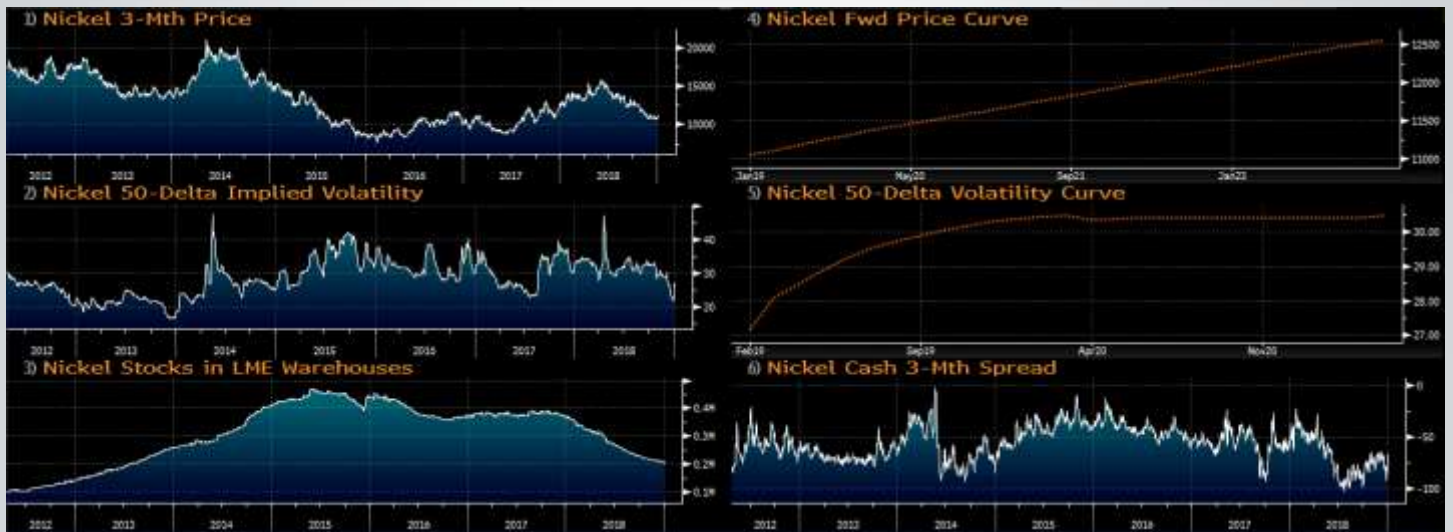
1) Nickel 3-Mth Price

20000
15000
10000

2012 2013 2014 2015 2016 2017 2018

2) Nickel 50-Delta Implied Volatility

40
30
20

2012 2013 2014 2015 2016 2017 2018

3) Nickel Stocks in LME Warehouses

0.4M
0.3M
0.2M
0.1M

2012 2013 2014 2015 2016 2017 2018

4) Nickel Fwd Price Curve

12500
12000
11500
11000

Jan19 May20 Sep21 Jan23

5) Nickel 50-Delta Volatility Curve

30.00
29.00
28.00
27.00

Feb19 Sep19 Apr20 Nov20

6) Nickel Cash 3-Mth Spread

0
-50
-100

2012 2013 2014 2015 2016 2017 2018